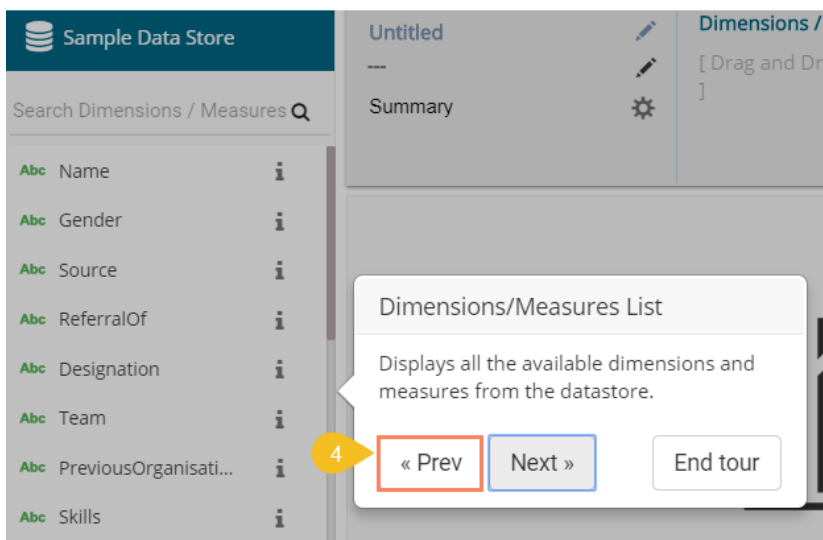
Sample Data Store

Search Dimensions / Measures

Abc Name
Abc Gender
Abc Source
Abc ReferralOf
Abc Designation
Abc Team
Abc PreviousOrganisati...
Abc Skills

Untitled
---
Summary

Dimensions /
[ Drag and Dr
]

Dimensions/Measures List

Displays all the available dimensions and measures from the datastore.

4

« Prev

Next »

End tour